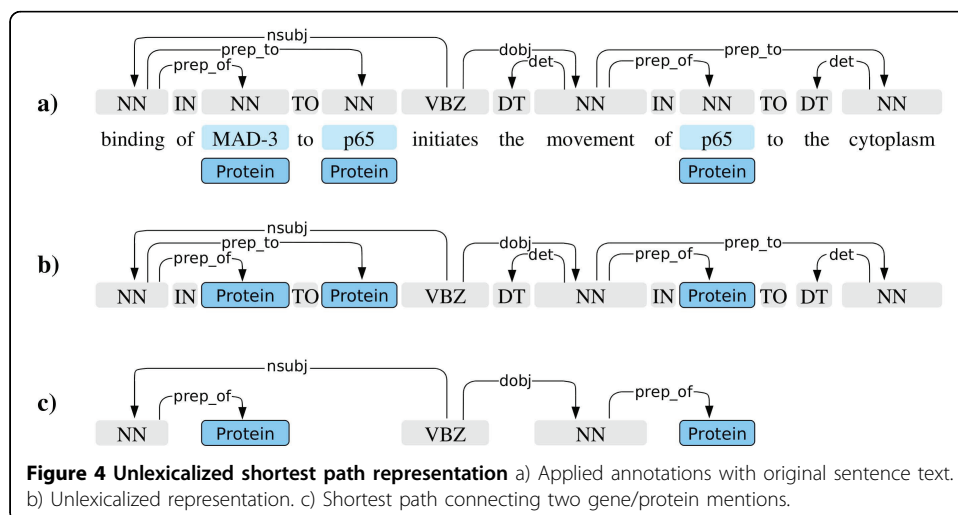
a)
nsubj
prep_to
prep_of
dobj
det
prep_to
prep_of
det
NN IN NN TO NN VBZ DT NN IN NN TO DT NN
binding of MAD-3 to p65 initiates the movement of p65 to the cytoplasm
Protein Protein Protein

b)
nsubj
prep_to
prep_of
dobj
det
prep_to
prep_of
det
NN IN Protein TO Protein VBZ DT NN IN Protein TO DT NN

c)
nsubj
prep_of
dobj
prep_of
NN Protein VBZ NN Protein

**Figure 4 Unlexicalized shortest path representation** a) Applied annotations with original sentence text. b) Unlexicalized representation. c) Shortest path connecting two gene/protein mentions.